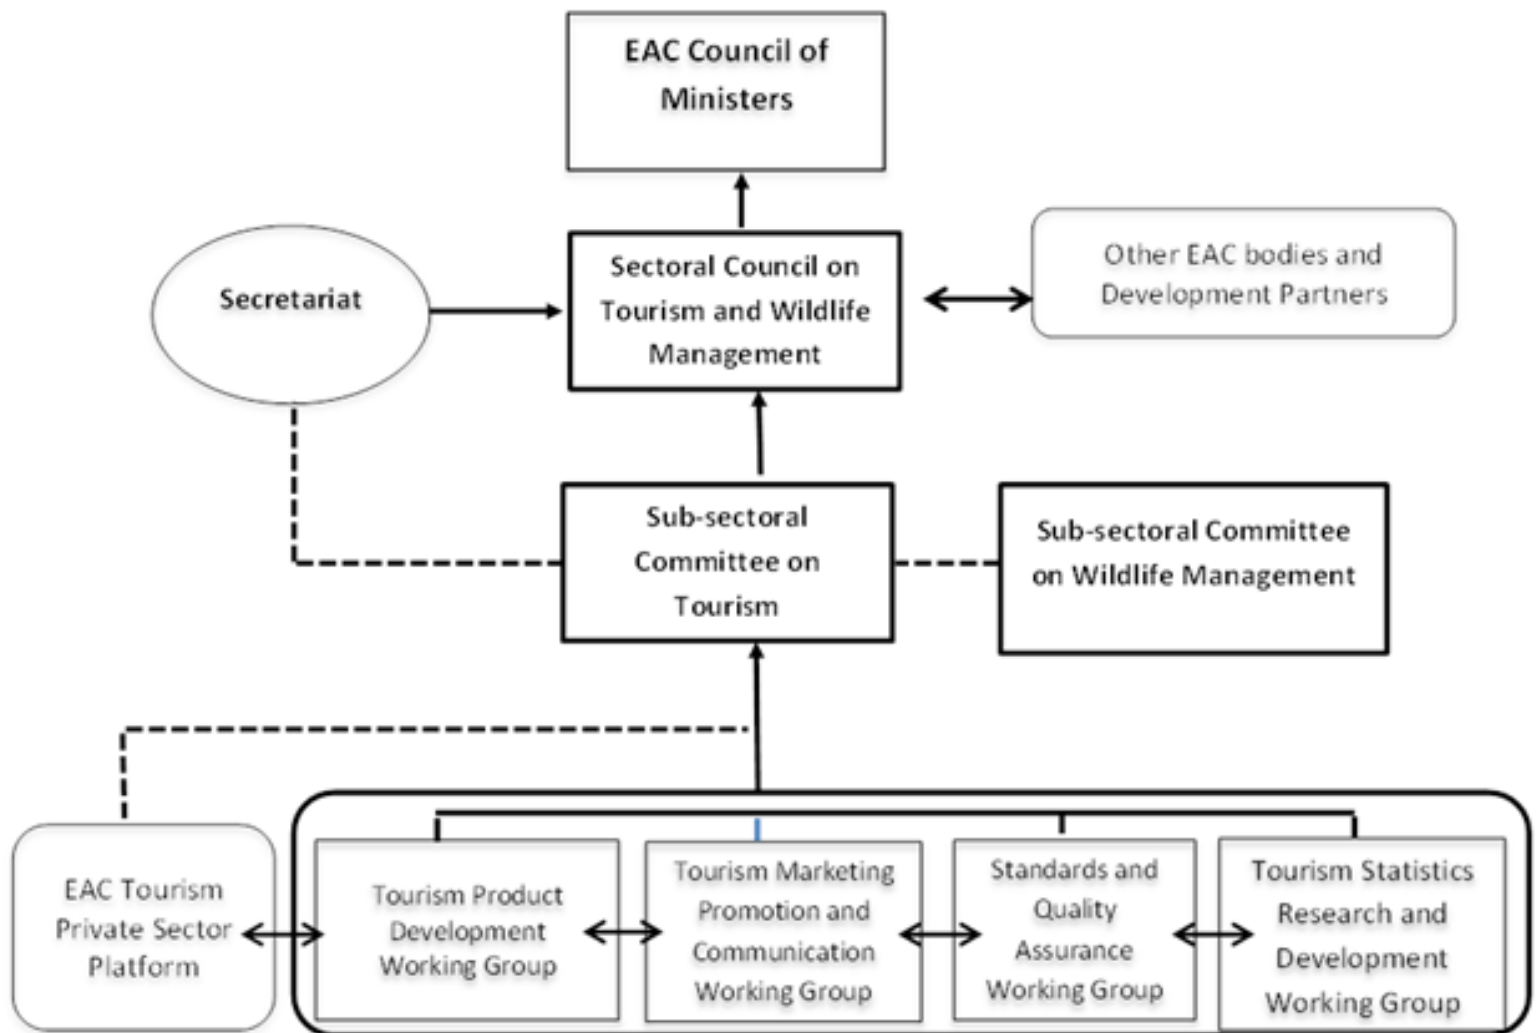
EAC Council of Ministers

Secretariat

Sectoral Council on Tourism and Wildlife Management

Other EAC bodies and Development Partners

Sub-sectoral Committee on Tourism

Sub-sectoral Committee on Wildlife Management

EAC Tourism Private Sector Platform

Tourism Product Development Working Group

Tourism Marketing Promotion and Communication Working Group

Standards and Quality Assurance Working Group

Tourism Statistics Research and Development Working Group